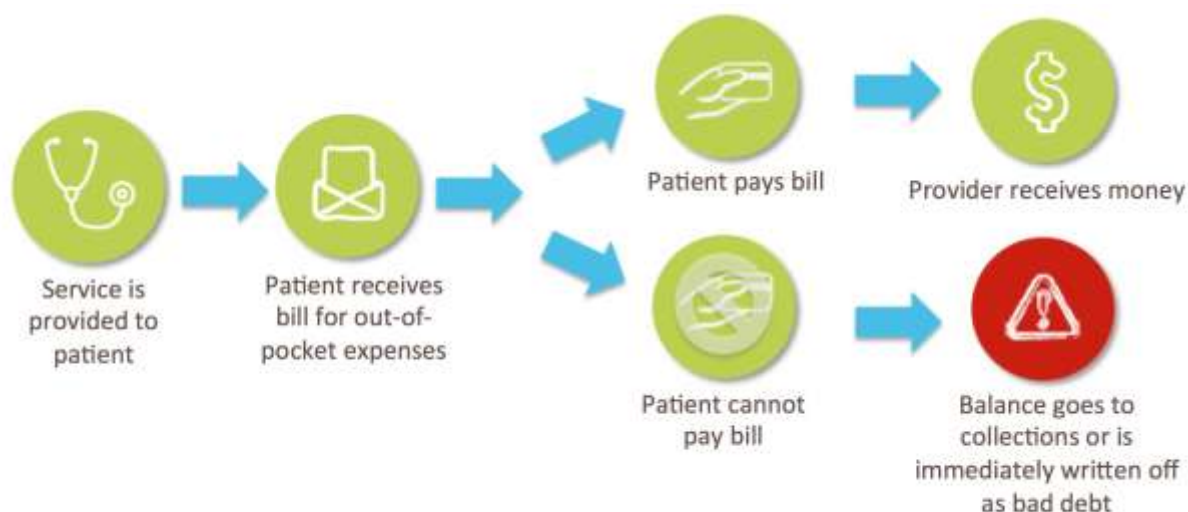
Service is provided to patient

Patient receives bill for out-of-pocket expenses

Patient pays bill

Provider receives money

Patient cannot pay bill

Balance goes to collections or is immediately written off as bad debt